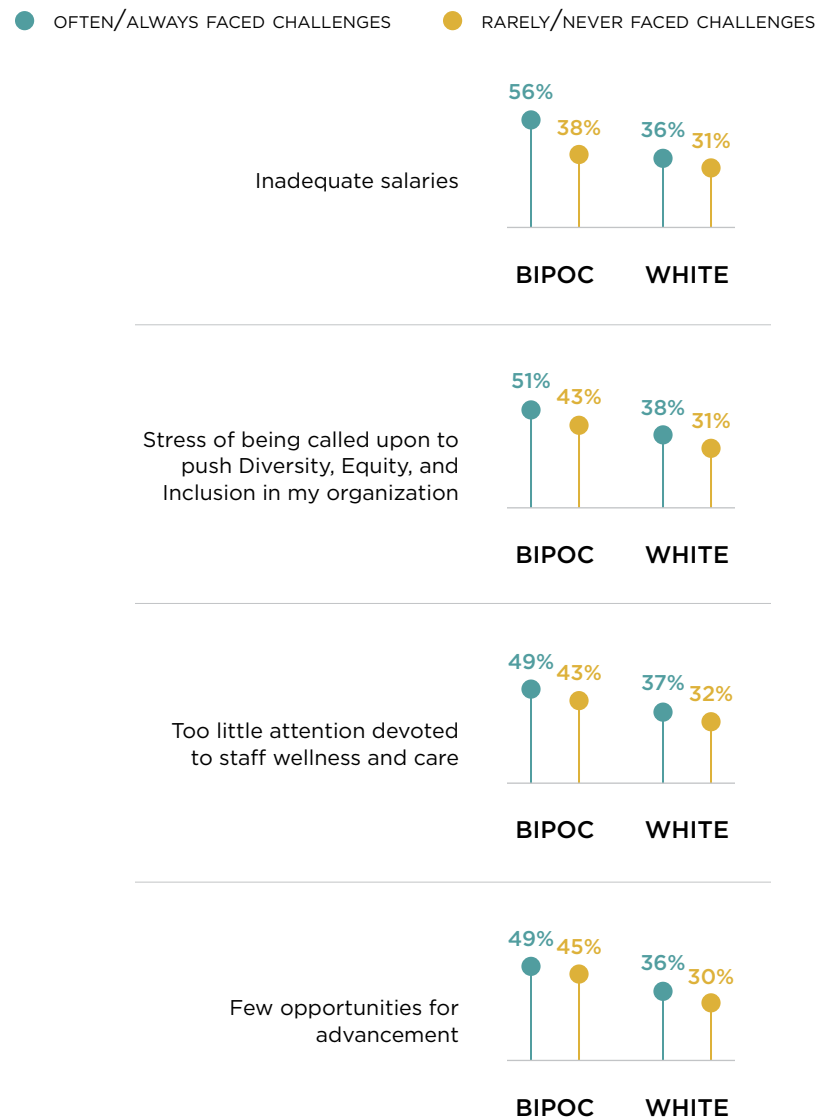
OFTEN/ALWAYS FACED CHALLENGES RARELY/NEVER FACED CHALLENGES

Inadequate salaries

56% 38% 36% 31%

BIPOC WHITE

Stress of being called upon to push Diversity, Equity, and Inclusion in my organization

51% 43% 38% 31%

BIPOC WHITE

Too little attention devoted to staff wellness and care

49% 43% 37% 32%

BIPOC WHITE

Few opportunities for advancement

49% 45% 36% 30%

BIPOC WHITE